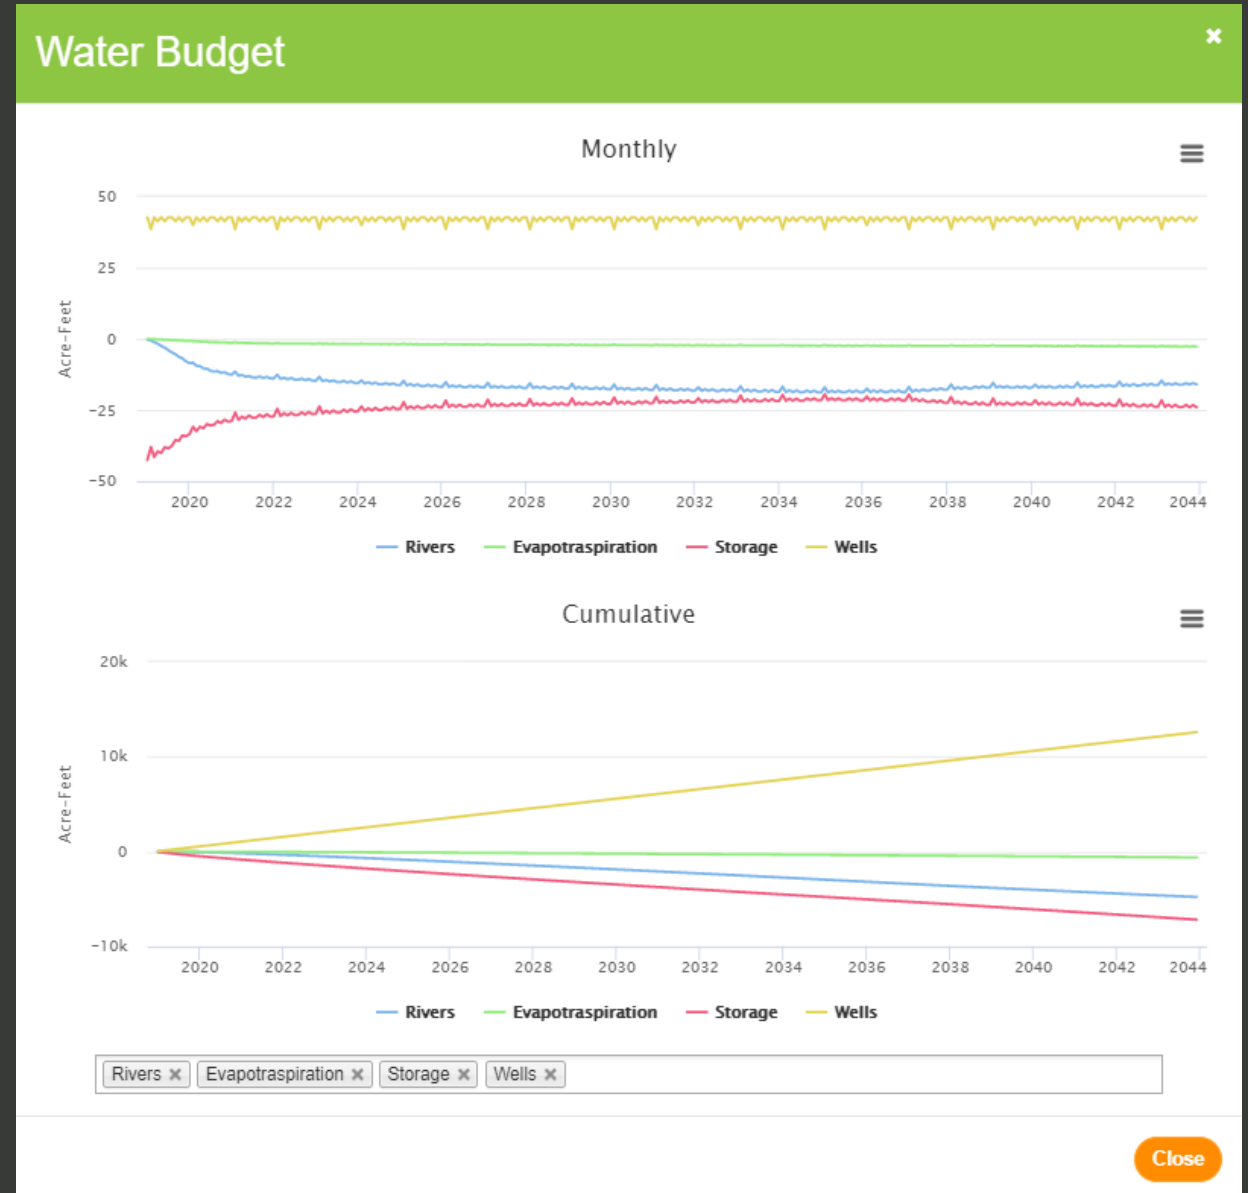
Water Budget

×

Monthly

50
25
0
−25
−50

Acre-Feet

2020 2022 2024 2026 2028 2030 2032 2034 2036 2038 2040 2042 2044

Rivers Evapotraspiration Storage Wells

Cumulative

20k
10k
0
−10k

Acre-Feet

2020 2022 2024 2026 2028 2030 2032 2034 2036 2038 2040 2042 2044

Rivers Evapotraspiration Storage Wells

Rivers × Evapotraspiration × Storage × Wells ×

Close